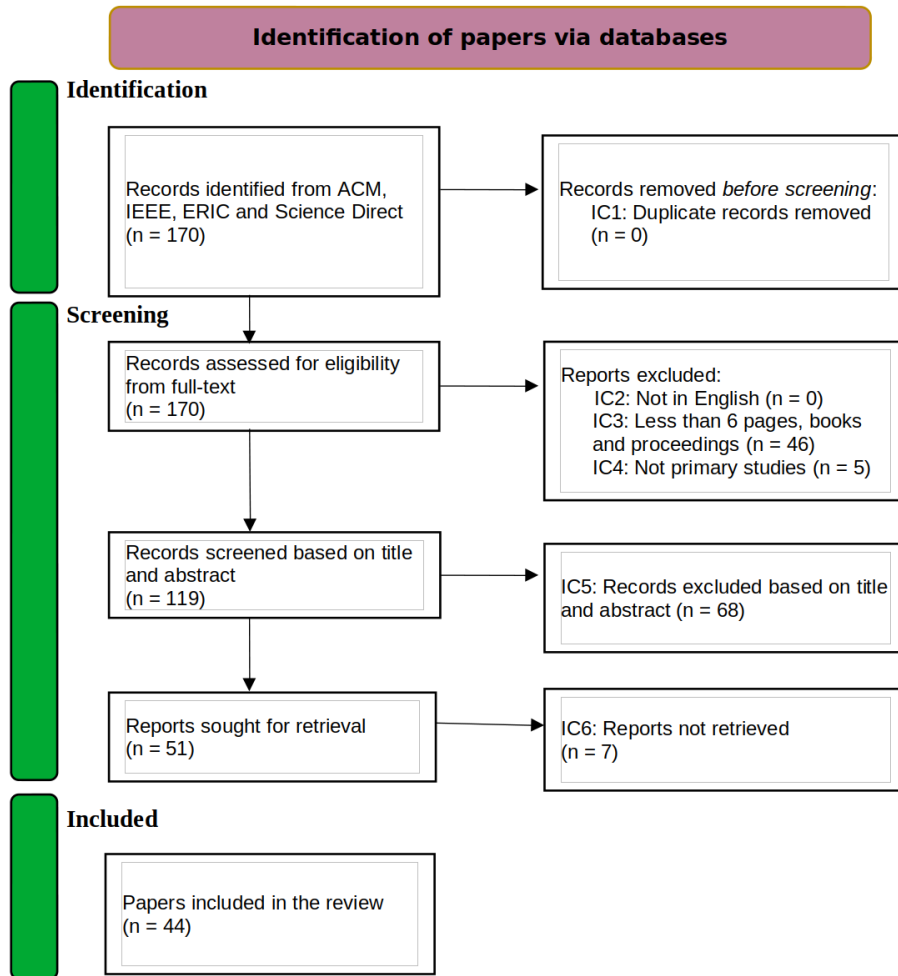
Identification of papers via databases

Identification

Records identified from ACM, IEEE, ERIC and Science Direct (n = 170)

Records removed *before screening*:
IC1: Duplicate records removed (n = 0)

Screening

Records assessed for eligibility from full-text (n = 170)

Reports excluded:
IC2: Not in English (n = 0)
IC3: Less than 6 pages, books and proceedings (n = 46)
IC4: Not primary studies (n = 5)

Records screened based on title and abstract (n = 119)

IC5: Records excluded based on title and abstract (n = 68)

Reports sought for retrieval (n = 51)

IC6: Reports not retrieved (n = 7)

Included

Papers included in the review (n = 44)